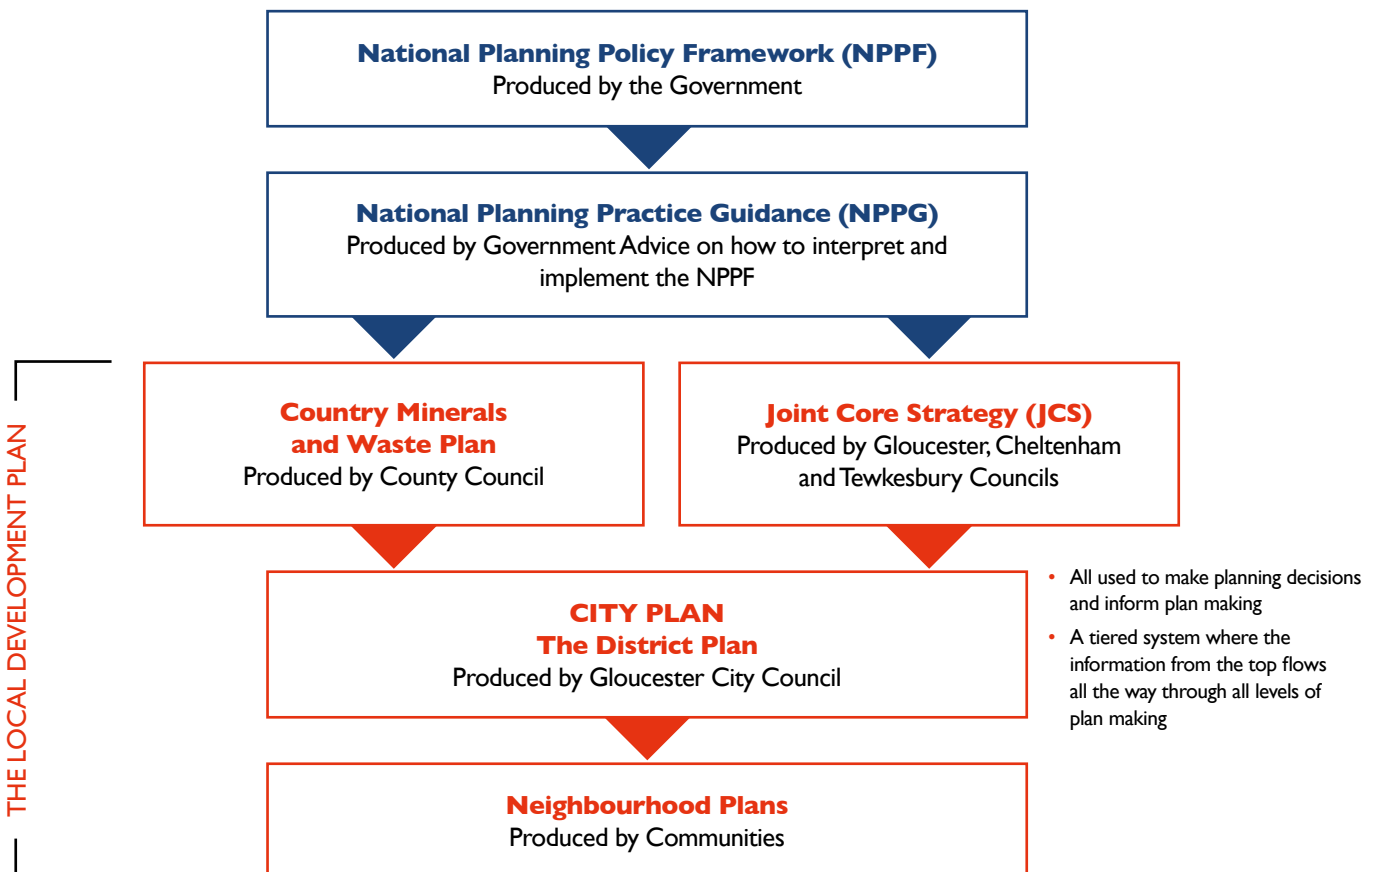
National Planning Policy Framework (NPPF)
Produced by the Government

National Planning Practice Guidance (NPPG)
Produced by Government Advice on how to interpret and implement the NPPF

THE LOCAL DEVELOPMENT PLAN

Country Minerals and Waste Plan
Produced by County Council

Joint Core Strategy (JCS)
Produced by Gloucester, Cheltenham and Tewkesbury Councils

CITY PLAN
The District Plan
Produced by Gloucester City Council

- All used to make planning decisions and inform plan making
- A tiered system where the information from the top flows all the way through all levels of plan making

Neighbourhood Plans
Produced by Communities